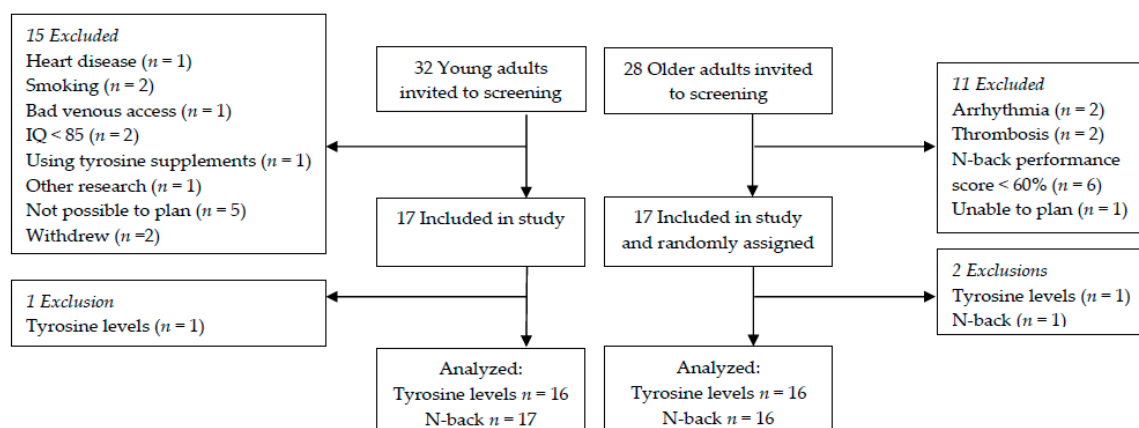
15 Excluded
Heart disease ($n$ = 1)
Smoking ($n$ = 2)
Bad venous access ($n$ = 1)
IQ < 85 ($n$ = 2)
Using tyrosine supplements ($n$ = 1)
Other research ($n$ = 1)
Not possible to plan ($n$ = 5)
Withdrew ($n$ =2)

32 Young adults invited to screening

28 Older adults invited to screening

11 Excluded
Arrhythmia ($n$ = 2)
Thrombosis ($n$ = 2)
N-back performance score < 60% ($n$ = 6)
Unable to plan ($n$ = 1)

17 Included in study

17 Included in study and randomly assigned

1 Exclusion
Tyrosine levels ($n$ = 1)

2 Exclusions
Tyrosine levels ($n$ = 1)
N-back ($n$ = 1)

Analyzed:
Tyrosine levels $n$ = 16
N-back $n$ = 17

Analyzed:
Tyrosine levels $n$ = 16
N-back $n$ = 16